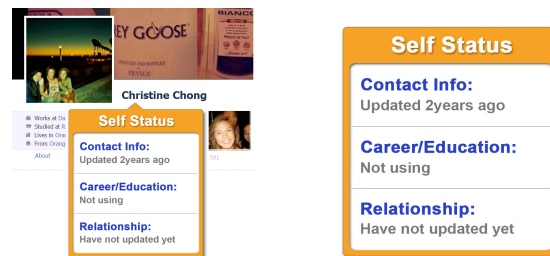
REY GOOSE

BIANCO

FRANCE

Christine Chong

Works at Be
Studied at R
Lives in Oran
From Orang

About

591

Self Status

Contact Info:
Updated 2years ago

Career/Education:
Not using

Relationship:
Have not updated yet

Self Status

Contact Info:
Updated 2years ago

Career/Education:
Not using

Relationship:
Have not updated yet